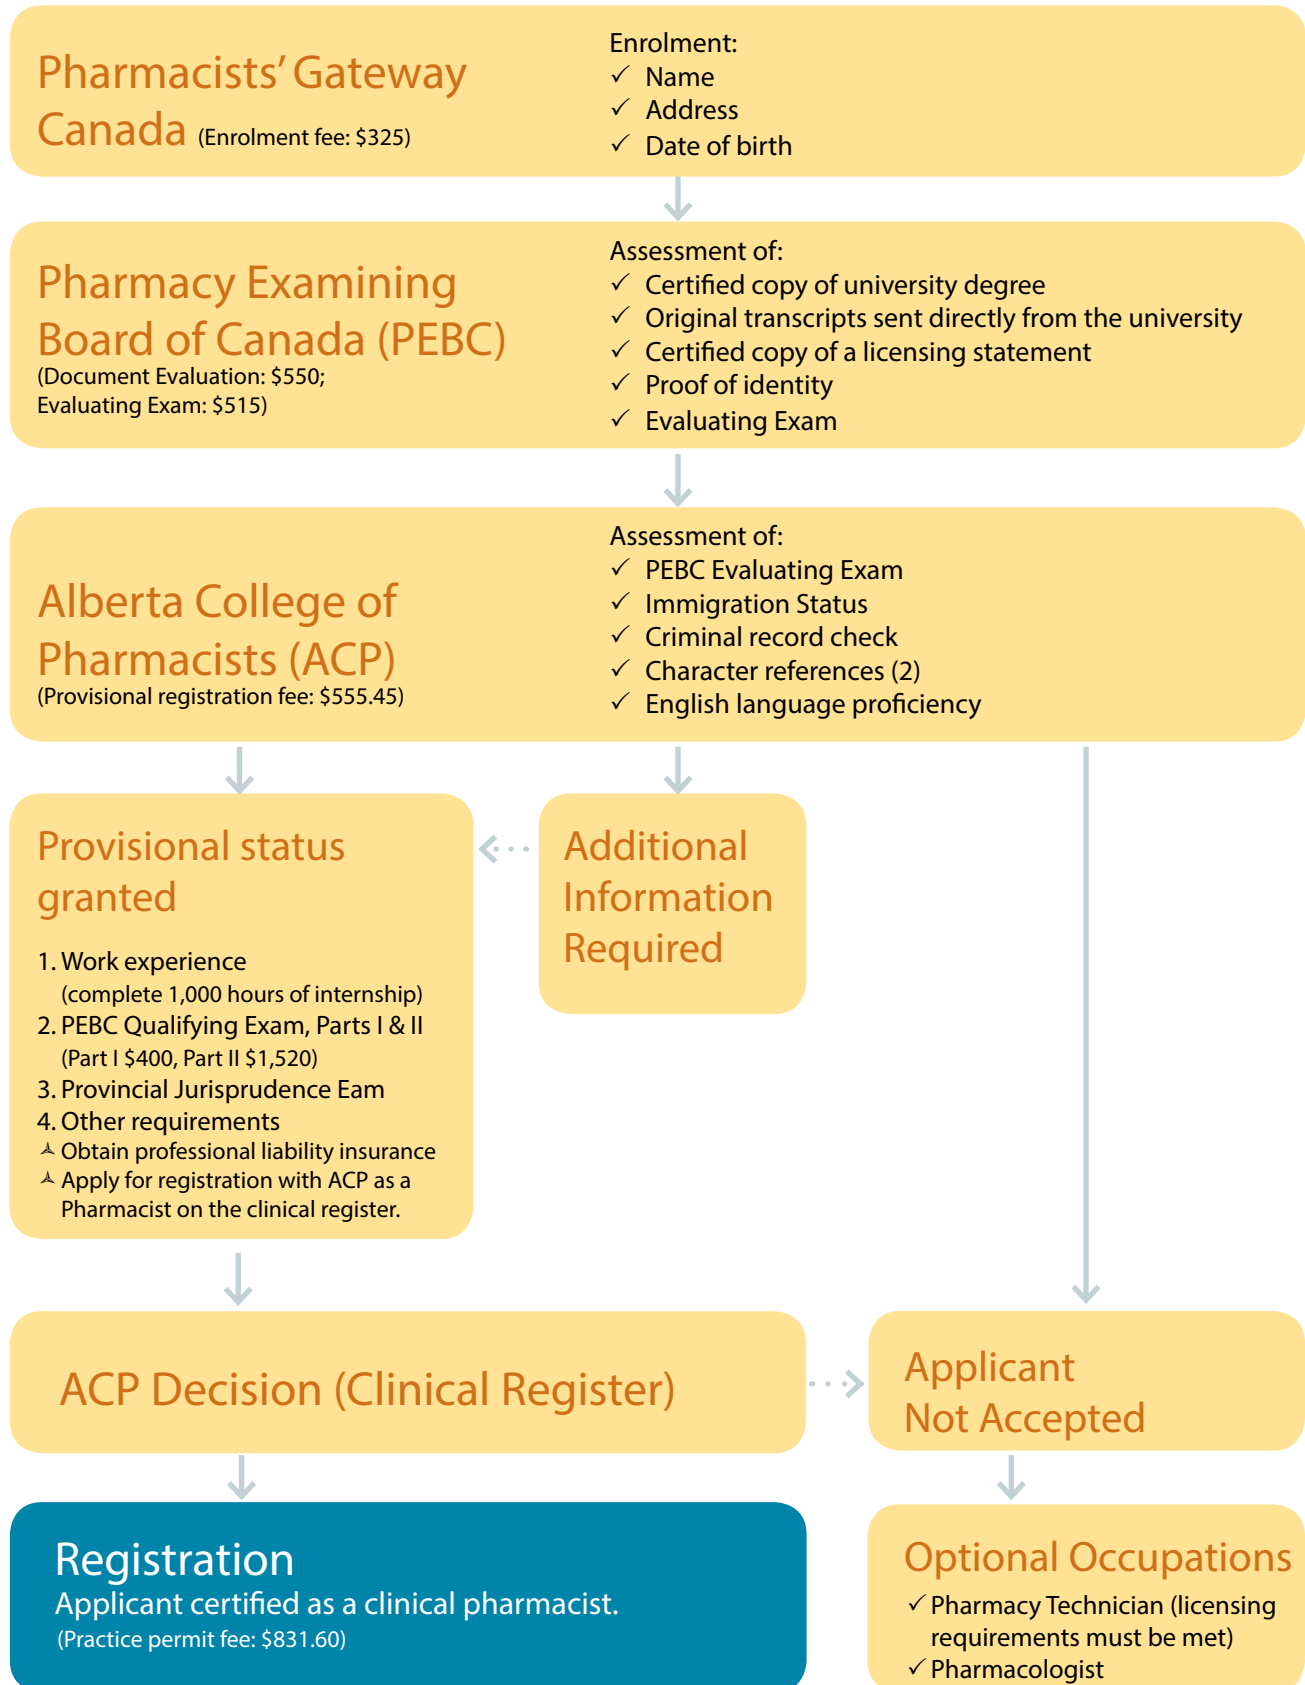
Pharmacists' Gateway Canada (Enrolment fee: $325)

Enrolment:
✓ Name
✓ Address
✓ Date of birth

Pharmacy Examining Board of Canada (PEBC)
(Document Evaluation: $550;
Evaluating Exam: $515)

Assessment of:
✓ Certified copy of university degree
✓ Original transcripts sent directly from the university
✓ Certified copy of a licensing statement
✓ Proof of identity
✓ Evaluating Exam

Alberta College of Pharmacists (ACP)
(Provisional registration fee: $555.45)

Assessment of:
✓ PEBC Evaluating Exam
✓ Immigration Status
✓ Criminal record check
✓ Character references (2)
✓ English language proficiency

Provisional status granted

1. Work experience
(complete 1,000 hours of internship)
2. PEBC Qualifying Exam, Parts I & II
(Part I $400, Part II $1,520)
3. Provincial Jurisprudence Eam
4. Other requirements
Obtain professional liability insurance
Apply for registration with ACP as a Pharmacist on the clinical register.

Additional Information Required

ACP Decision (Clinical Register)

Applicant Not Accepted

Registration
Applicant certified as a clinical pharmacist.
(Practice permit fee: $831.60)

Optional Occupations
✓ Pharmacy Technician (licensing requirements must be met)
✓ Pharmacologist